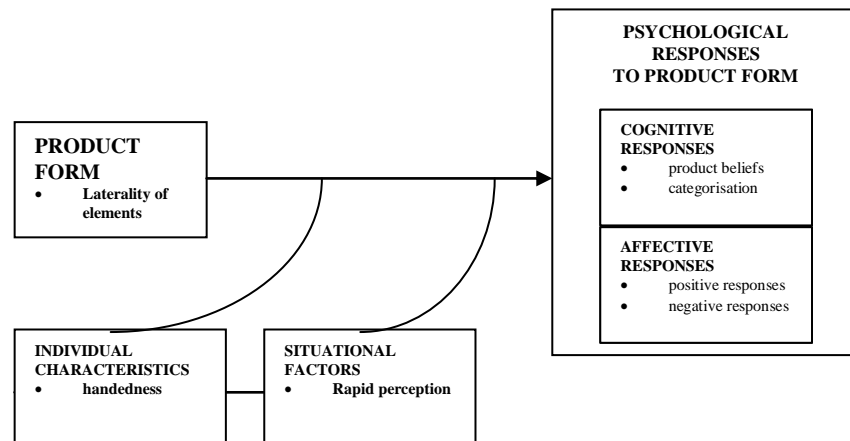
PRODUCT FORM
• Laterality of elements

PSYCHOLOGICAL RESPONSES TO PRODUCT FORM

COGNITIVE RESPONSES
• product beliefs
• categorisation

AFFECTIVE RESPONSES
• positive responses
• negative responses

INDIVIDUAL CHARACTERISTICS
• handedness

SITUATIONAL FACTORS
• Rapid perception